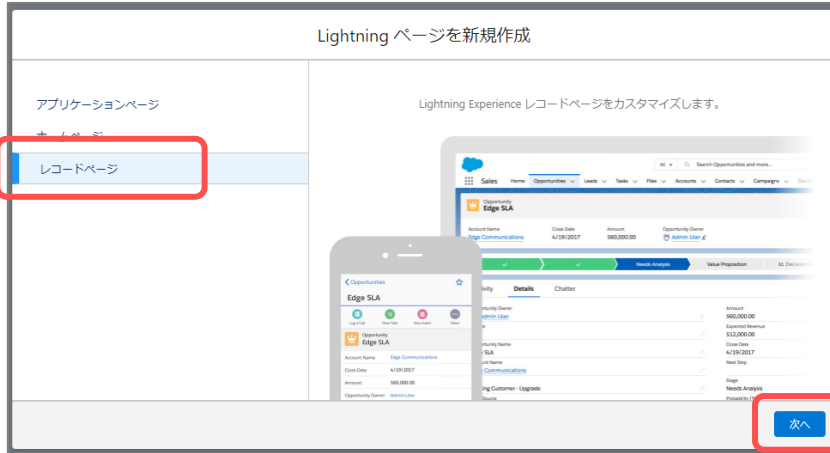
Lightning ページを新規作成

アプリケーションページ

ホームページ

レコードページ

Lightning Experience レコードページをカスタマイズします。

All

Search Opportunities and more...

Sales Home Opportunities Leads Tasks Files Accounts Contacts Campaigns

Opportunity
Edge SLA

Account Name
Edge Communications

Close Date
4/19/2017

Amount
560,000.00

Opportunity Owner
Admin User

Needs Analysis

Value Proposition

Id. Decision

Activity Details Chatter

Opportunity Owner
Admin User

Opportunity Name
Edge SLA

Account Name
Edge Communications

Existing Customer - Upgrade

Amount
560,000.00

Expected Revenue
512,000.00

Close Date
4/19/2017

Next Step

Stage
Needs Analysis

Probability (%)

Opportunities

Edge SLA

Log a Call

New Task

New Event

More

Opportunity
Edge SLA

Account Name
Edge Communications

Close Date
4/19/2017

Amount
560,000.00

Opportunity Owner
Admin User

次へ